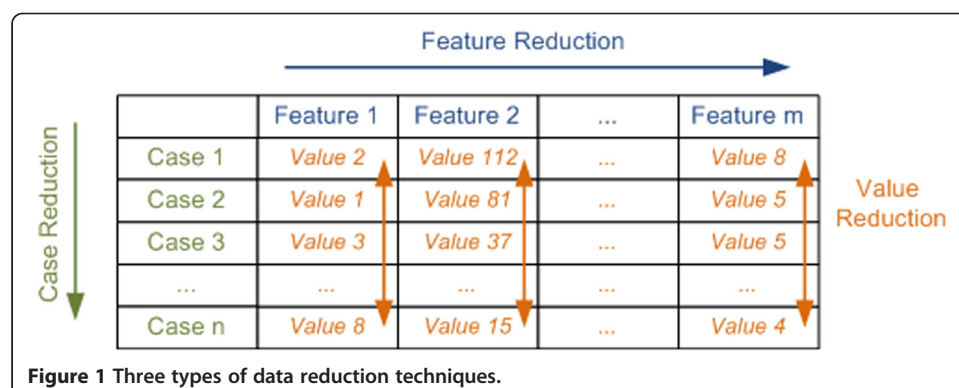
Feature Reduction

Case Reduction

| | Feature 1 | Feature 2 | ... | Feature m |
|---|---|---|---|---|
| Case 1 | Value 2 | Value 112 | ... | Value 8 |
| Case 2 | Value 1 | Value 81 | ... | Value 5 |
| Case 3 | Value 3 | Value 37 | ... | Value 5 |
| ... | ... | ... | ... | ... |
| Case n | Value 8 | Value 15 | ... | Value 4 |

Value Reduction

Figure 1 Three types of data reduction techniques.